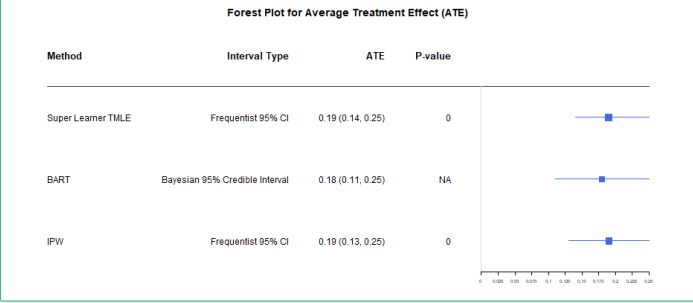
Forest Plot for Average Treatment Effect (ATE)

| Method | Interval Type | ATE | P-value |
|---|---|---|---|
| Super Learner TMLE | Frequentist 95% CI | 0.19 (0.14, 0.25) | 0 |
| BART | Bayesian 95% Credible Interval | 0.18 (0.11, 0.25) | NA |
| IPW | Frequentist 95% CI | 0.19 (0.13, 0.25) | 0 |

0 0.025 0.05 0.075 0.1 0.125 0.15 0.175 0.2 0.225 0.25